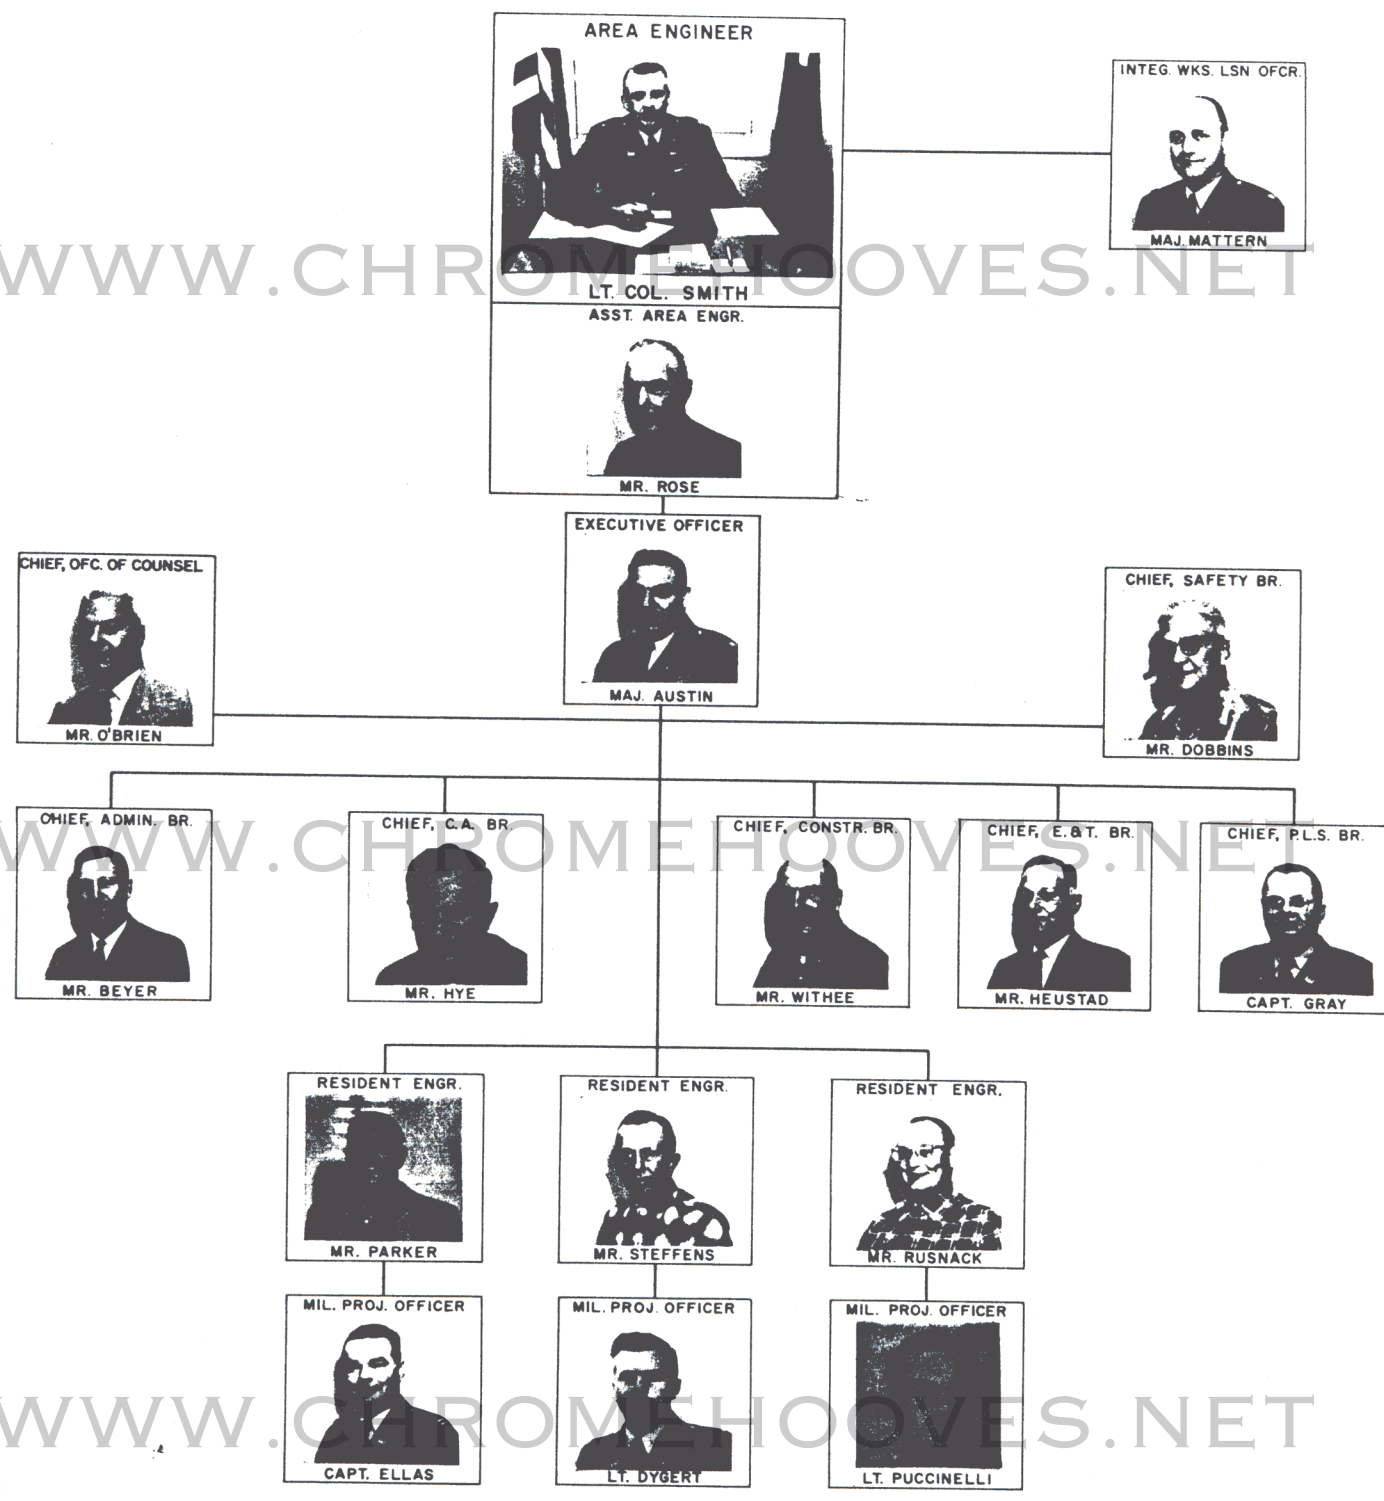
AREA ENGINEER

LT. COL. SMITH

INTEG. WKS. LSN OFCR.

MAJ. MATTERN

WWW.CHROMEHOOVES.NET

ASST. AREA ENGR.

MR. ROSE

EXECUTIVE OFFICER

MAJ. AUSTIN

CHIEF, OFC. OF COUNSEL

MR. O'BRIEN

CHIEF, SAFETY BR.

MR. DOBBINS

CHIEF, ADMIN. BR.

MR. BEYER

CHIEF, C.A. BR.

MR. HYE

CHIEF, CONSTR. BR.

MR. WITHEE

CHIEF, E.&T. BR.

MR. HEUSTAD

CHIEF, P.L.S. BR.

CAPT. GRAY

WWW.CHROMEHOOVES.NET

RESIDENT ENGR.

MR. PARKER

RESIDENT ENGR.

MR. STEFFENS

RESIDENT ENGR.

MR. RUSNACK

MIL. PROJ. OFFICER

CAPT. ELLAS

MIL. PROJ. OFFICER

LT. DYGERT

MIL. PROJ. OFFICER

LT. PUCCINELLI

WWW.CHROMEHOOVES.NET